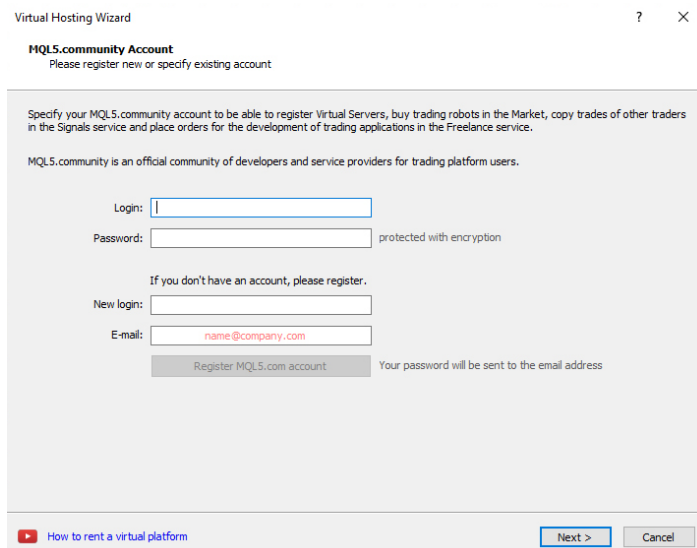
Virtual Hosting Wizard ? ✕

MQL5.community Account
Please register new or specify existing account

Specify your MQL5.community account to be able to register Virtual Servers, buy trading robots in the Market, copy trades of other traders in the Signals service and place orders for the development of trading applications in the Freelance service.

MQL5.community is an official community of developers and service providers for trading platform users.

Login:

Password: protected with encryption

If you don't have an account, please register.

New login:

E-mail: name@company.com

Register MQL5.com account Your password will be sent to the email address

How to rent a virtual platform

Next >

Cancel